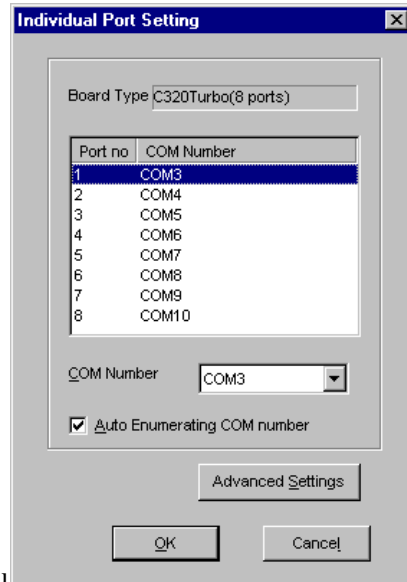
Individual Port Setting

Board Type C320Turbo(8 ports)

| Port no | COM Number |
|---|---|
| 1 | COM3 |
| 2 | COM4 |
| 3 | COM5 |
| 4 | COM6 |
| 5 | COM7 |
| 6 | COM8 |
| 7 | COM9 |
| 8 | COM10 |

COM Number COM3

Auto Enumerating COM number

Advanced Settings

OK

Cancel